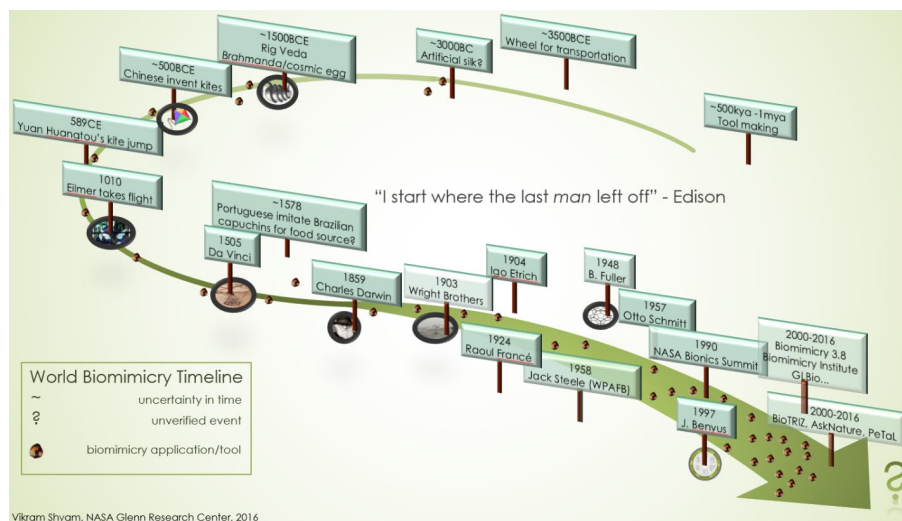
~1500BCE
Rig Veda
Brahmanda/cosmic egg

~3000BC
Artificial silk?

~3500BCE
Wheel for transportation

~500BCE
Chinese invent kites

589CE
Yuan Huangtou's kite jump

~500kya -1mya
Tool making

1010
Eilmer takes flight

"I start where the last *man* left off" - Edison

~1578
Portuguese imitate Brazilian capuchins for food source?

1505
Da Vinci

1904
Igo Etrich

1948
B. Fuller

1859
Charles Darwin

1903
Wright Brothers

1957
Otto Schmitt

1924
Raoul Francé

1958
Jack Steele (WPAFB)

1990
NASA Bionics Summit

2000-2016
Biomimicry 3.8
Biomimicry Institute
GLBio...

1997
J. Benyus

2000-2016
BioTRIZ, AskNature, PeTaL

World Biomimicry Timeline
~ uncertainty in time
? unverified event
biomimicry application/tool

Vikram Shyam, NASA Glenn Research Center, 2016